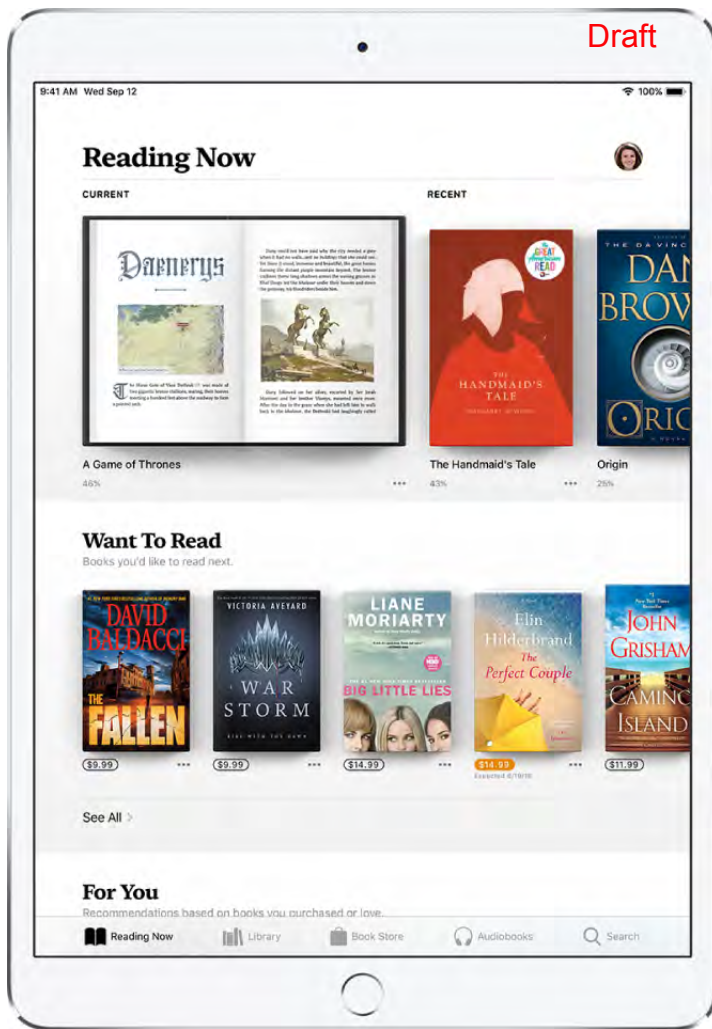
Draft

9:41 AM Wed Sep 12

100%

Reading Now

CURRENT

Daenerys

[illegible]

A Game of Thrones

46%

•••

RECENT

THE GREAT AMERICAN READ

THE HANDMAID'S TALE

MARGARET ATWOOD

The Handmaid's Tale

43%

•••

THE DA VINCI

DAN BROWN

ORIGIN

Origin

25%

Want To Read

Books you'd like to read next.

DAVID BALDACCI

THE FALLEN

$9.99

•••

VICTORIA AVEYARD

WAR STORM

$9.99

•••

LIANE MORIARTY

BIG LITTLE LIES

$14.99

•••

Elin Hilderbrand

The Perfect Couple

$14.99

Expected 6/19/18

•••

JOHN GRISHAM

CAMINO ISLAND

$11.99

See All >

For You

Recommendations based on books you purchased or love.

Reading Now

Library

Book Store

Audiobooks

Search